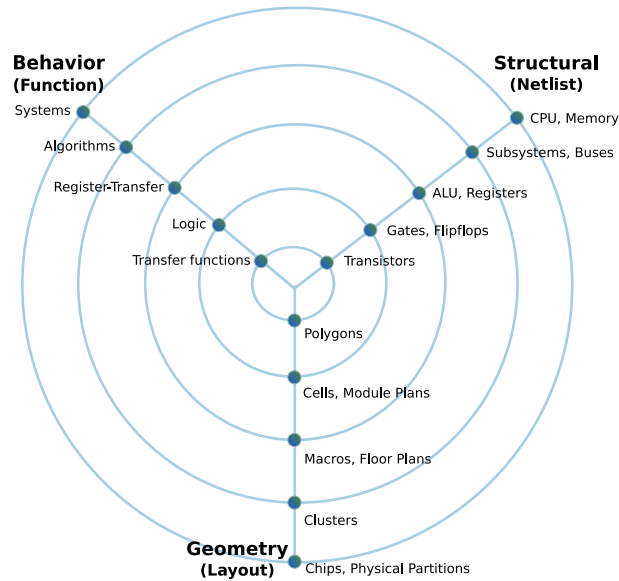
Behavior
(Function)

Structural
(Netlist)

Systems

Algorithms

Register-Transfer

Logic

Transfer functions

CPU, Memory

Subsystems, Buses

ALU, Registers

Gates, Flipflops

Transistors

Polygons

Cells, Module Plans

Macros, Floor Plans

Clusters

Geometry
(Layout)

Chips, Physical Partitions